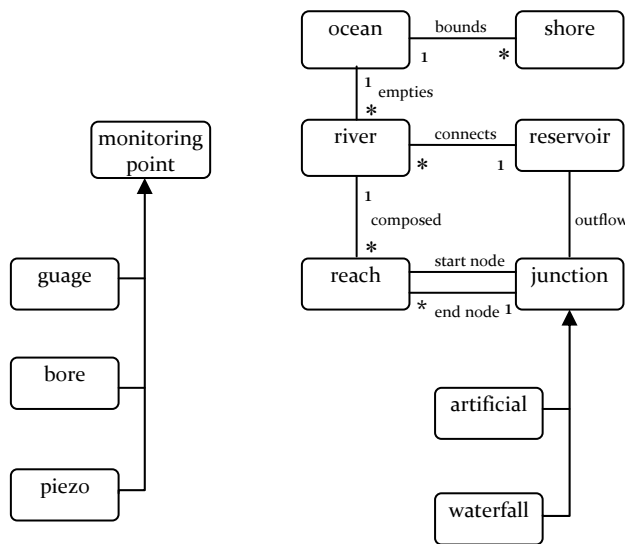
monitoring point

guage

bore

piezo

ocean

bounds

1

*

shore

1

empties

*

river

connects

*

1

reservoir

1

composed

*

outflow

reach

start node

* end node 1

junction

artificial

waterfall